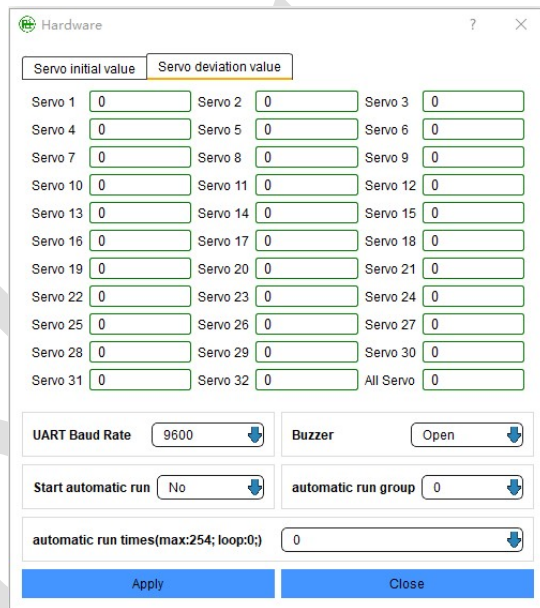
Hardware ? ×

Servo initial value | Servo deviation value

Servo 1 0 Servo 2 0 Servo 3 0
Servo 4 0 Servo 5 0 Servo 6 0
Servo 7 0 Servo 8 0 Servo 9 0
Servo 10 0 Servo 11 0 Servo 12 0
Servo 13 0 Servo 14 0 Servo 15 0
Servo 16 0 Servo 17 0 Servo 18 0
Servo 19 0 Servo 20 0 Servo 21 0
Servo 22 0 Servo 23 0 Servo 24 0
Servo 25 0 Servo 26 0 Servo 27 0
Servo 28 0 Servo 29 0 Servo 30 0
Servo 31 0 Servo 32 0 All Servo 0

UART Baud Rate 9600
Buzzer Open
Start automatic run No
automatic run group 0
automatic run times(max:254; loop:0;) 0

Apply
Close